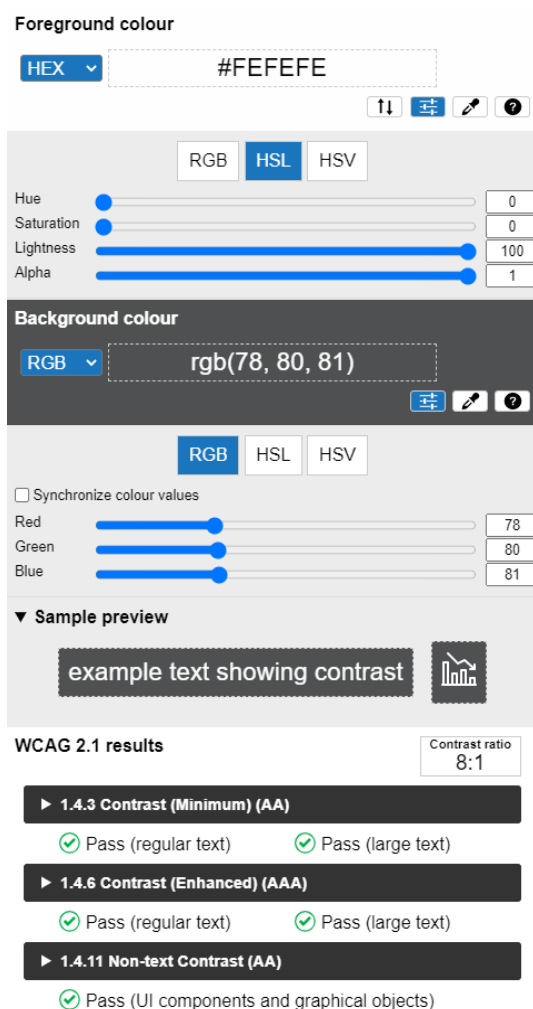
Foreground colour

HEX

#FEFEFE

RGB HSL HSV

Hue 0
Saturation 0
Lightness 100
Alpha 1

Background colour

RGB

rgb(78, 80, 81)

RGB HSL HSV

Synchronize colour values

Red 78
Green 80
Blue 81

▼ Sample preview

example text showing contrast

WCAG 2.1 results

Contrast ratio
8:1

▶ 1.4.3 Contrast (Minimum) (AA)

Pass (regular text) Pass (large text)

▶ 1.4.6 Contrast (Enhanced) (AAA)

Pass (regular text) Pass (large text)

▶ 1.4.11 Non-text Contrast (AA)

Pass (UI components and graphical objects)